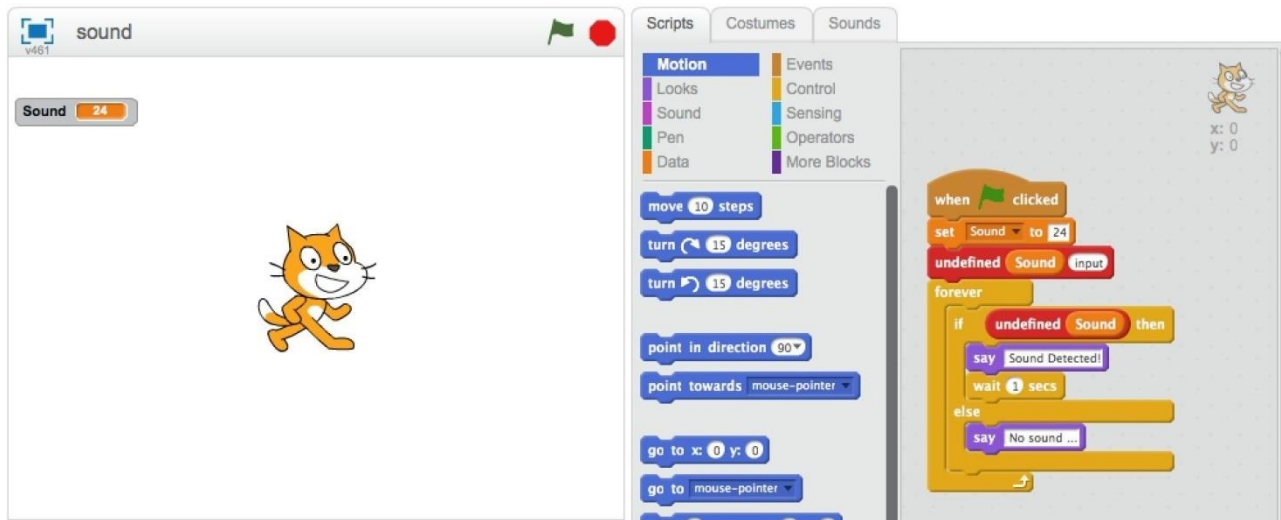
v461 sound

Sound 24

Scripts Costumes Sounds

Motion
Looks
Sound
Pen
Data
Events
Control
Sensing
Operators
More Blocks

move 10 steps
turn 15 degrees
turn 15 degrees
point in direction 90
point towards mouse-pointer
go to x: 0 y: 0
go to mouse-pointer

x: 0
y: 0

when clicked
set Sound to 24
undefined Sound input
forever
if undefined Sound then
say Sound Detected!
wait 1 secs
else
say No sound ...